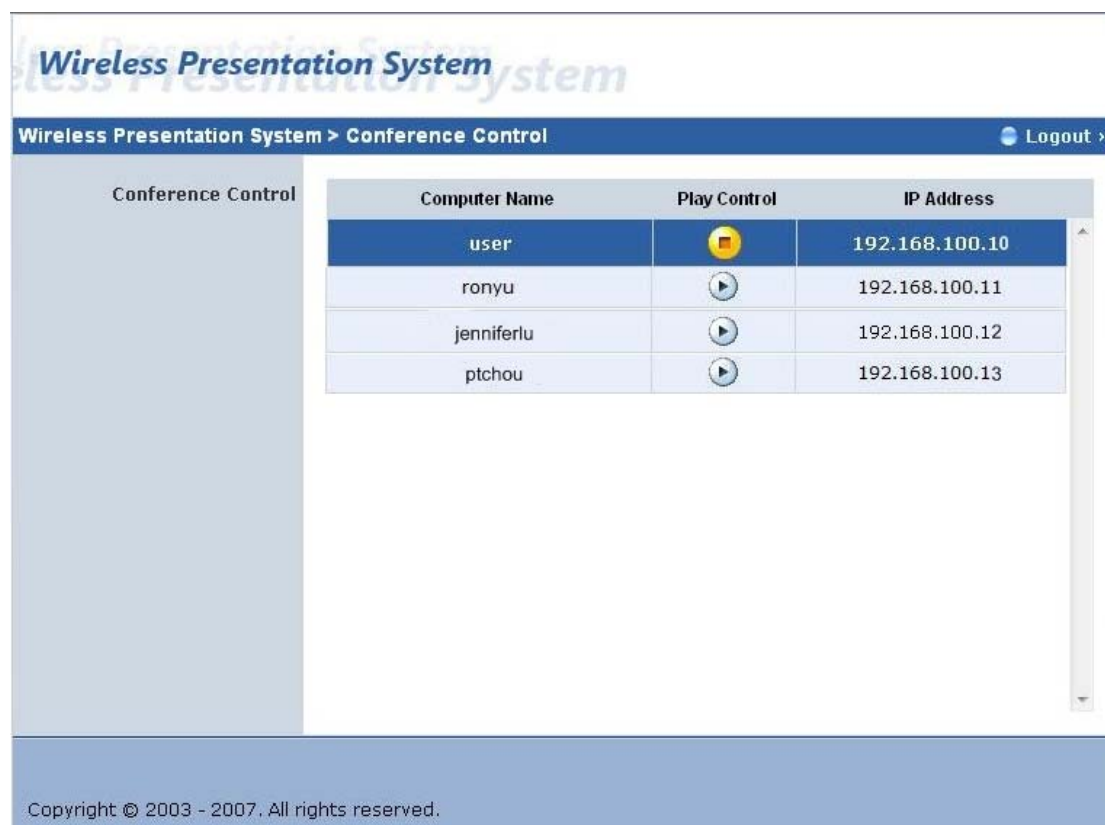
Wireless Presentation System

Wireless Presentation System > Conference Control

Logout

Conference Control

| Computer Name | Play Control | IP Address |
|---|---|---|
| user | | 192.168.100.10 |
| ronyu | | 192.168.100.11 |
| jenniferlu | | 192.168.100.12 |
| ptchou | | 192.168.100.13 |

Copyright © 2003 - 2007. All rights reserved.